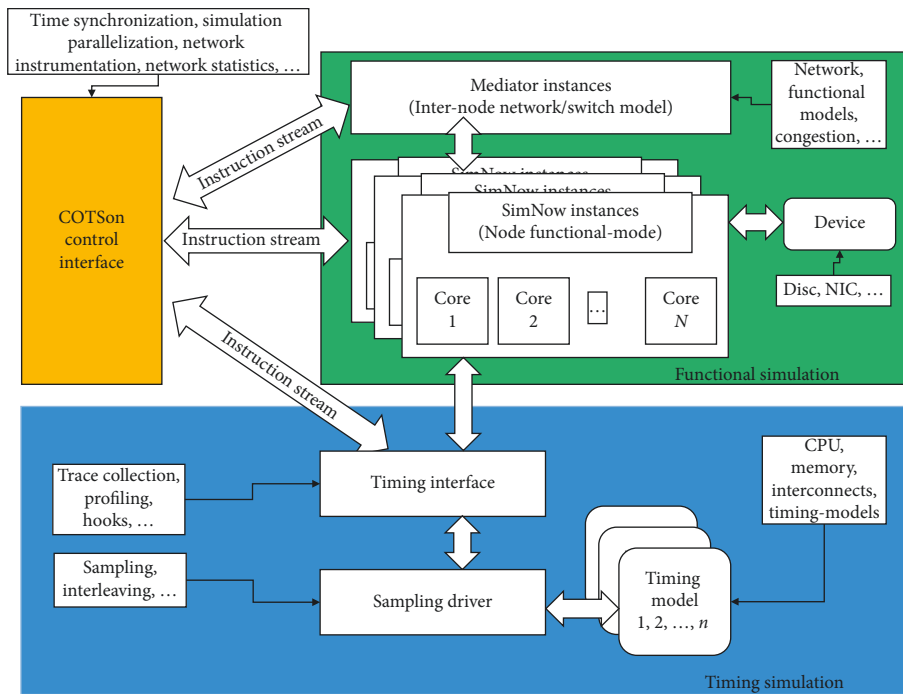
Time synchronization, simulation parallelization, network instrumentation, network statistics, …

COTSon control interface

Instruction stream

Instruction stream

Instruction stream

Mediator instances
(Inter-node network/switch model)

Network, functional models, congestion, …

SimNow instances

SimNow instances

SimNow instances
(Node functional-mode)

Core 1

Core 2

…

Core $N$

Device

Disc, NIC, …

Functional simulation

Trace collection, profiling, hooks, …

Timing interface

CPU, memory, interconnects, timing-models

Sampling, interleaving, …

Sampling driver

Timing model 1, 2, …, $n$

Timing simulation